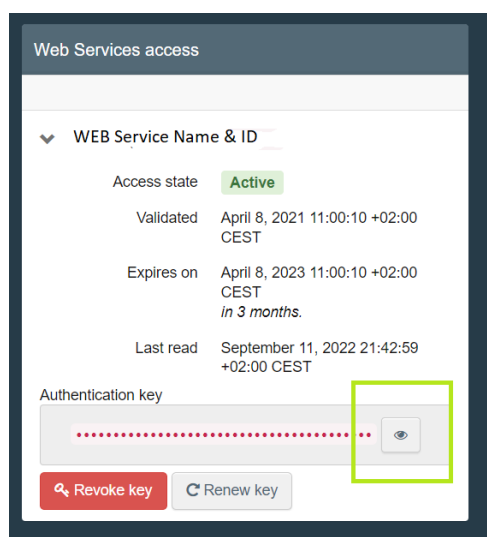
Web Services access

WEB Service Name & ID

Access state Active

Validated April 8, 2021 11:00:10 +02:00 CEST

Expires on April 8, 2023 11:00:10 +02:00 CEST
*in 3 months.*

Last read September 11, 2022 21:42:59 +02:00 CEST

Authentication key

••••••••••••••••••••••••••••••••••••••

Revoke key

Renew key